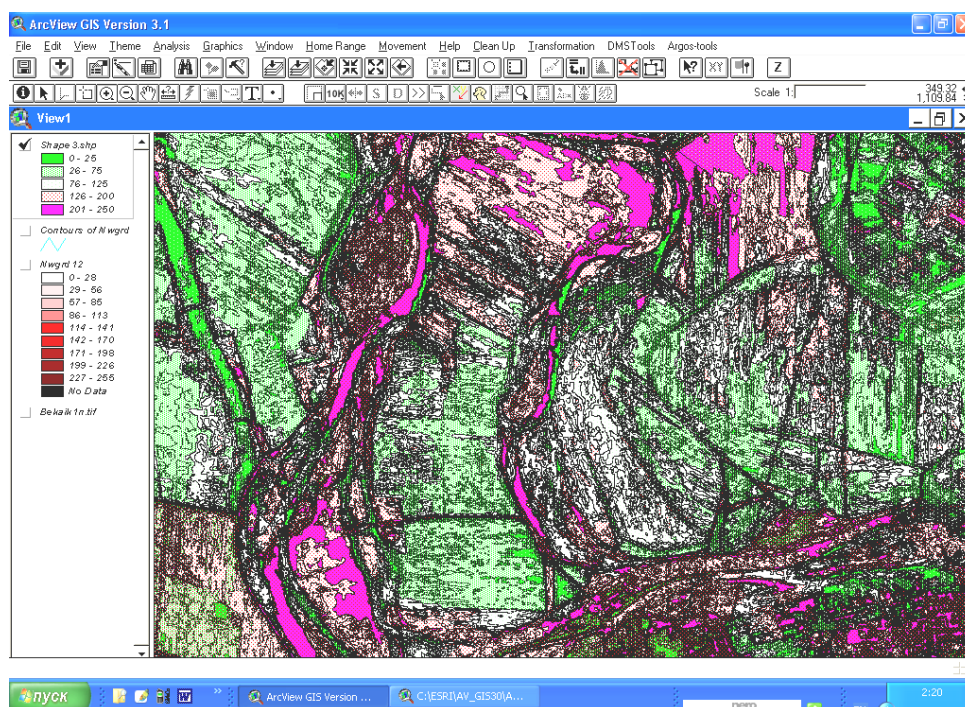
ArcView GIS Version 3.1

File Edit View Theme Analysis Graphics Window Home Range Movement Help Clean Up Transformation DMSTools Argos-tools

Z

10K S D

Scale 1:

349.32
1,109.84

View1

Shape 3.shp
0 - 25
26 - 75
76 - 125
126 - 200
201 - 250

Contours of Nwgrd

Nwgrd 12
0 - 28
29 - 56
57 - 85
86 - 113
114 - 141
142 - 170
171 - 198
199 - 226
227 - 255
No Data

Bekalk1n.tif

пуск

ArcView GIS Version ...

C:\ESRI\AV_GIS30\A...

2:20